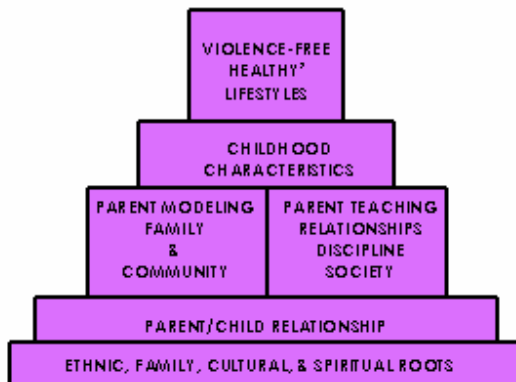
VIOLENCE-FREE HEALTHY' LIFESTYLES

CHILDHOOD CHARACTERISTICS

PARENT MODELING FAMILY & COMMUNITY

PARENT TEACHING RELATIONSHIPS DISCIPLINE SOCIETY

PARENT/CHILD RELATIONSHIP

ETHNIC, FAMILY, CULTURAL, & SPIRITUAL ROOTS